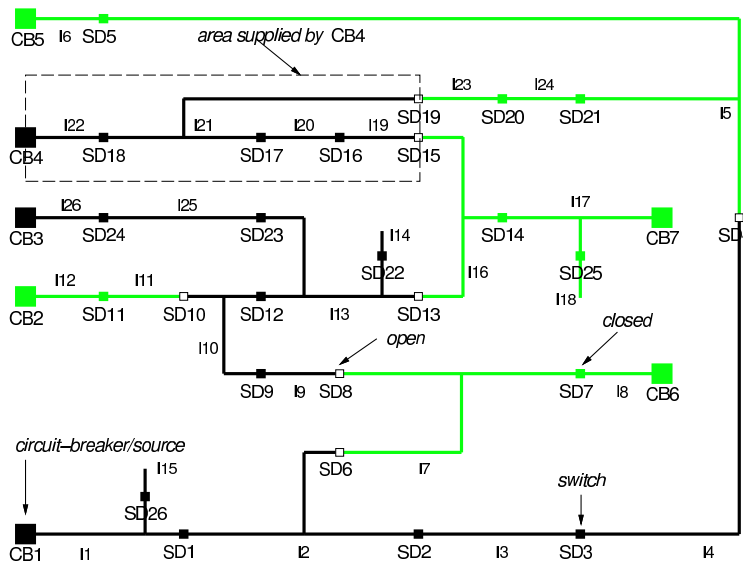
CB5 l6 SD5

area supplied by CB4

l23 l24

l22 l21 l20 l19 SD19 SD20 SD21 l5

CB4 SD18 SD17 SD16 SD15

l26 l25 l17

CB3 SD24 SD23 SD14 CB7 SD

l14

SD22 l16 SD25

l12 l11 l18

CB2 SD11 SD10 SD12 l13 SD13

closed

open

l10

SD9 l9 SD8 SD7 l8 CB6

circuit–breaker/source

SD6 l7

l15

switch

SD26

CB1 l1 SD1 l2 SD2 l3 SD3 l4